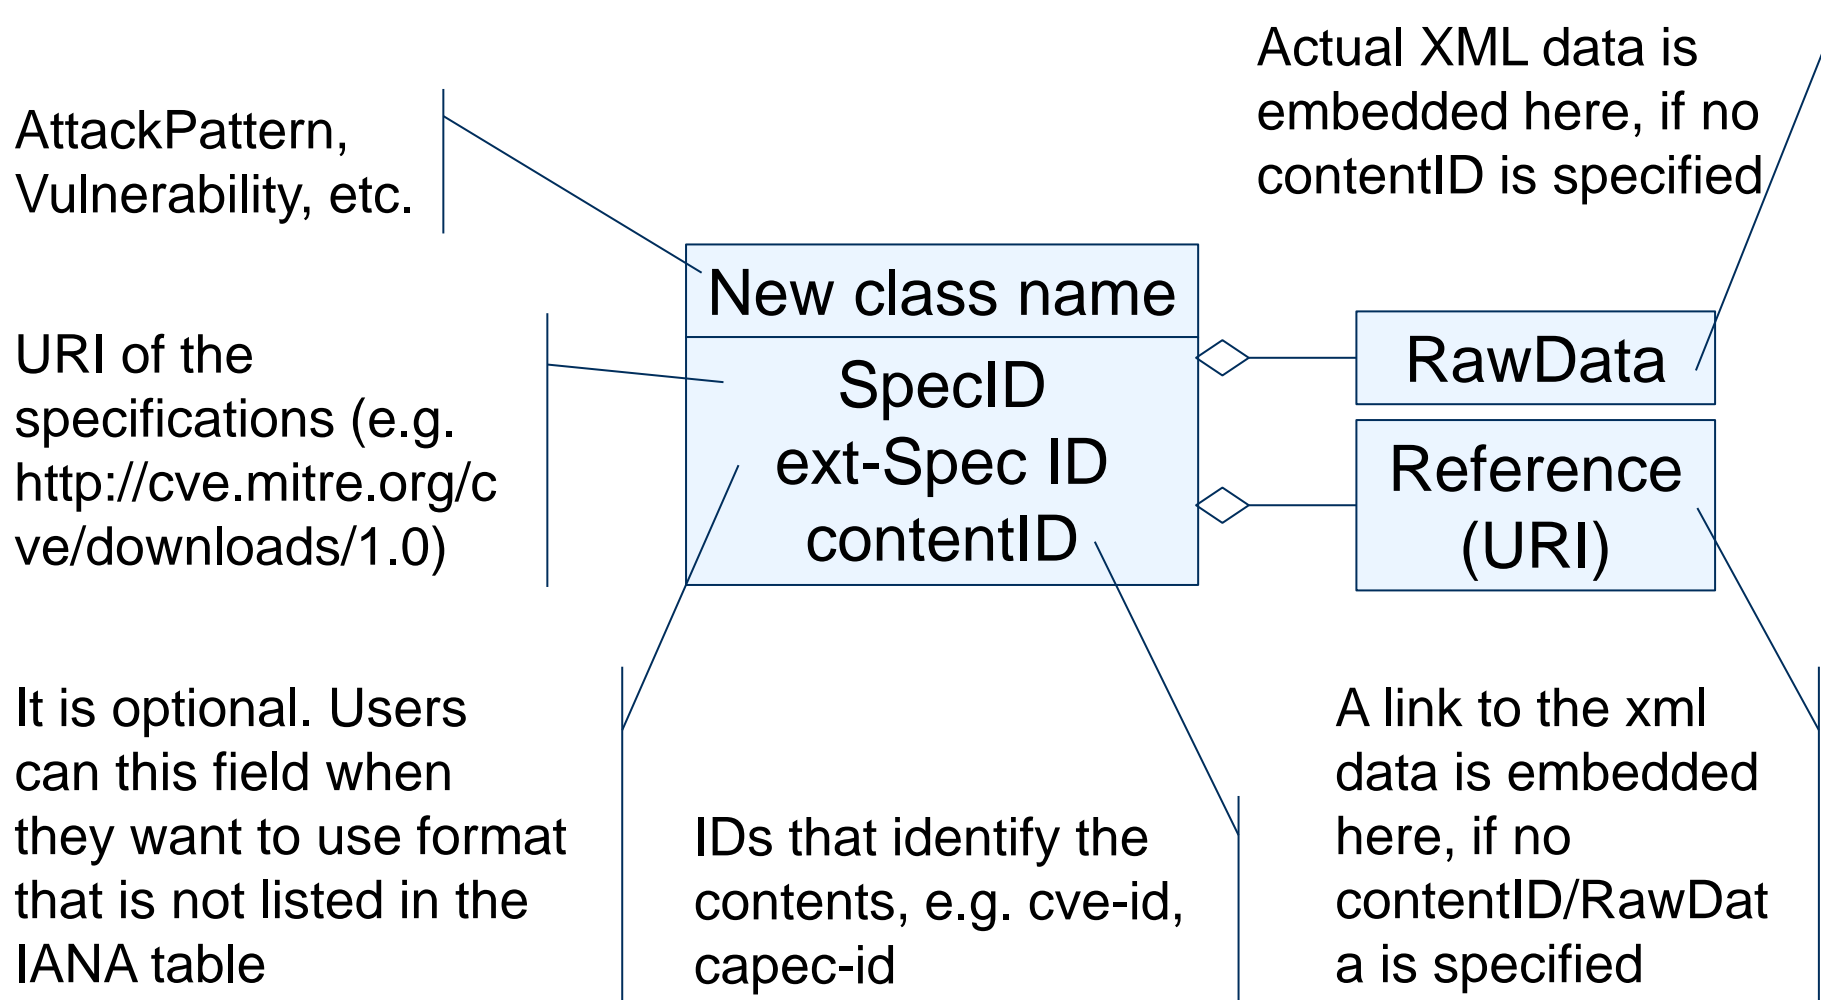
AttackPattern, Vulnerability, etc.

Actual XML data is embedded here, if no contentID is specified

New class name

SpecID
ext-Spec ID
contentID

RawData

Reference (URI)

URI of the specifications (e.g. http://cve.mitre.org/cve/downloads/1.0)

It is optional. Users can this field when they want to use format that is not listed in the IANA table

IDs that identify the contents, e.g. cve-id, capec-id

A link to the xml data is embedded here, if no contentID/RawData is specified